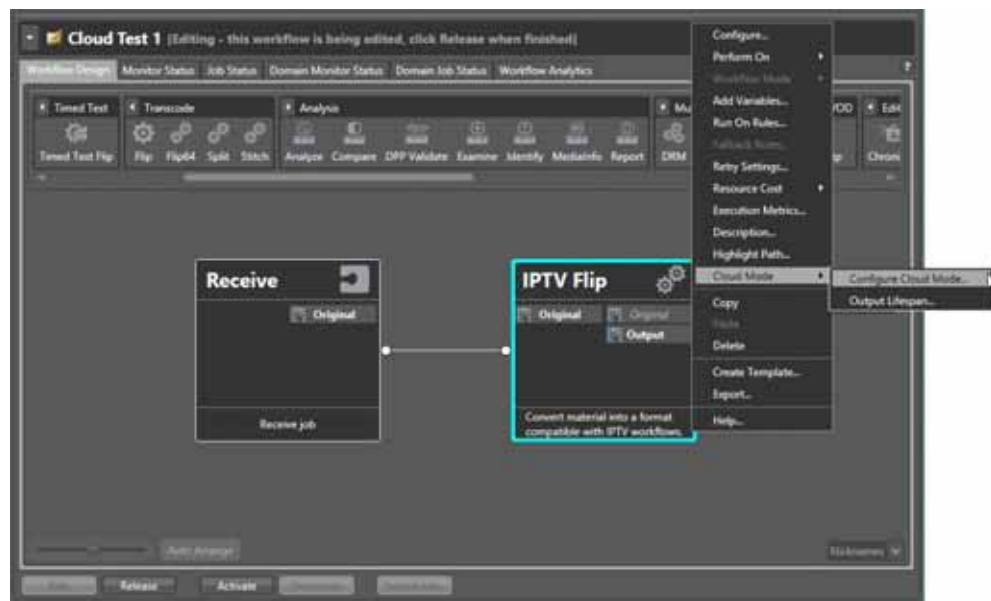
Cloud Test 1 [Editing - this workflow is being edited, click Release when finished]

Workflow Design | Monitor Status | Job Status | Domain Monitor Status | Domain Job Status | Workflow Analytics

?

Timed Text
Timed Text Flip

Transcode
Flip | Flip64 | Split | Stitch

Analysis
Analyze | Compare | DPP Validate | Examine | Identify | MediaInfo | Report

Mu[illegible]
DRM

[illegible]VOD

Edi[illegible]
Chron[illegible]

Configure...
Perform On
Workflow Mode
Add Variables...
Run On Rules...
Fallback Rules...
Retry Settings...
Resource Cost
Execution Metrics...
Description...
Highlight Path...
Cloud Mode
Copy
Paste
Delete
Create Template...
Export...
Help...

Configure Cloud Mode...
Output Lifespan...

Receive
Original
Receive job

IPTV Flip
Original
Original
Output
Convert material into a format compatible with IPTV workflows.

Auto Arrange

Nicknames

Edit | Release | Activate | Deactivate | Delete Active